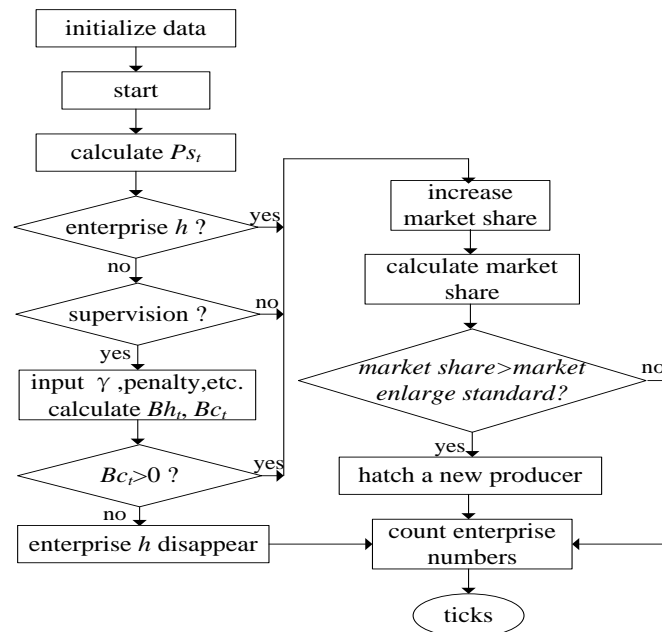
initialize data

start

calculate $Ps_t$

enterprise $h$ ?

yes

no

supervision ?

no

yes

input $\gamma$ ,penalty,etc. calculate $Bh_t$, $Bc_t$

$Bc_t>0$ ?

yes

no

enterprise $h$ disappear

increase market share

calculate market share

market share>market enlarge standard?

no

yes

hatch a new producer

count enterprise numbers

ticks